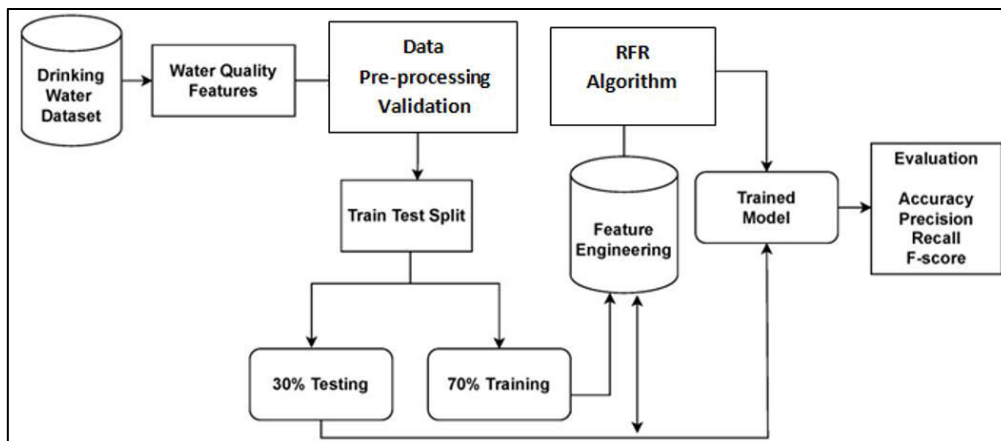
Drinking Water Dataset

Water Quality Features

Data Pre-processing Validation

RFR Algorithm

Train Test Split

Feature Engineering

Trained Model

Evaluation

Accuracy
Precision
Recall
F-score

30% Testing

70% Training